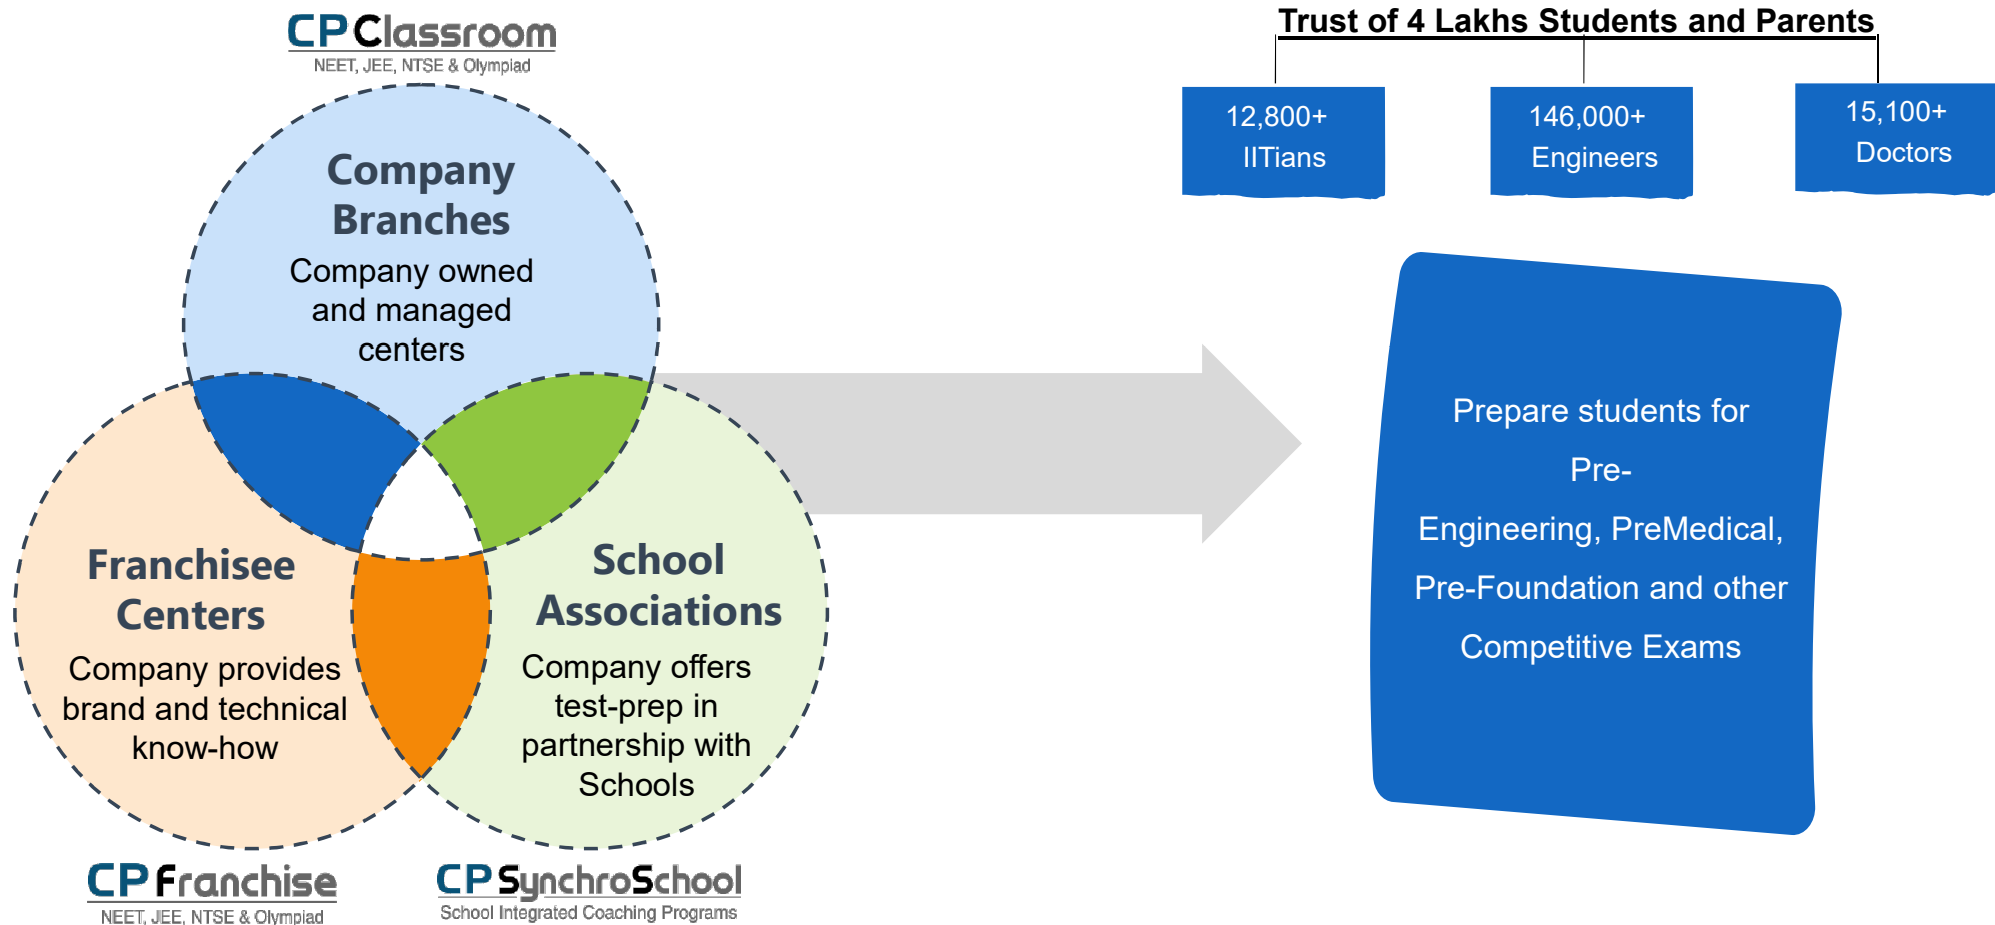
CP Classroom
NEET, JEE, NTSE & Olympiad

Company Branches
Company owned and managed centers

Franchisee Centers
Company provides brand and technical know-how

School Associations
Company offers test-prep in partnership with Schools

CP Franchise
NEET, JEE, NTSE & Olympiad

CP SynchroSchool
School Integrated Coaching Programs

Trust of 4 Lakhs Students and Parents

12,800+ IITians

146,000+ Engineers

15,100+ Doctors

Prepare students for Pre-Engineering, PreMedical, Pre-Foundation and other Competitive Exams